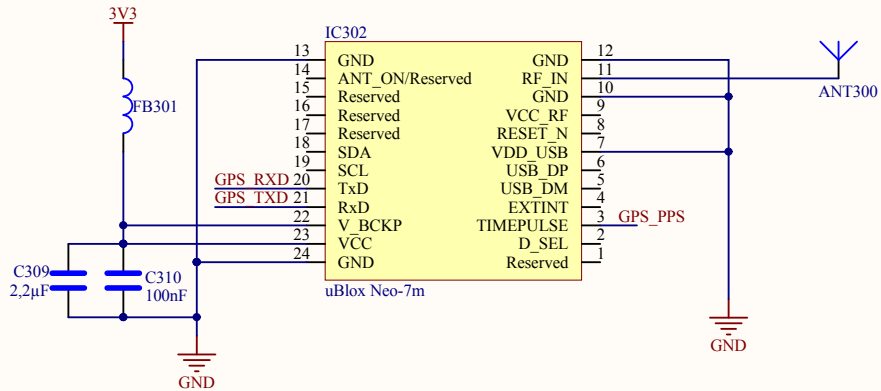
3V3

FB301

IC302

| 13 | GND | GND | 12 |
|---|---|---|---|
| 14 | ANT_ON/Reserved | RF_IN | 11 |
| 15 | Reserved | GND | 10 |
| 16 | Reserved | VCC_RF | 9 |
| 17 | Reserved | RESET_N | 8 |
| 18 | SDA | VDD_USB | 7 |
| 19 | SCL | USB_DP | 6 |
| 20 | TxD | USB_DM | 5 |
| 21 | RxD | EXTINT | 4 |
| 22 | V_BCKP | TIMEPULSE | 3 |
| 23 | VCC | D_SEL | 2 |
| 24 | GND | Reserved | 1 |

uBlox Neo-7m

ANT300

GPS_RXD
GPS_TXD
GPS_PPS

C309
2,2µF
C310
100nF

GND
GND